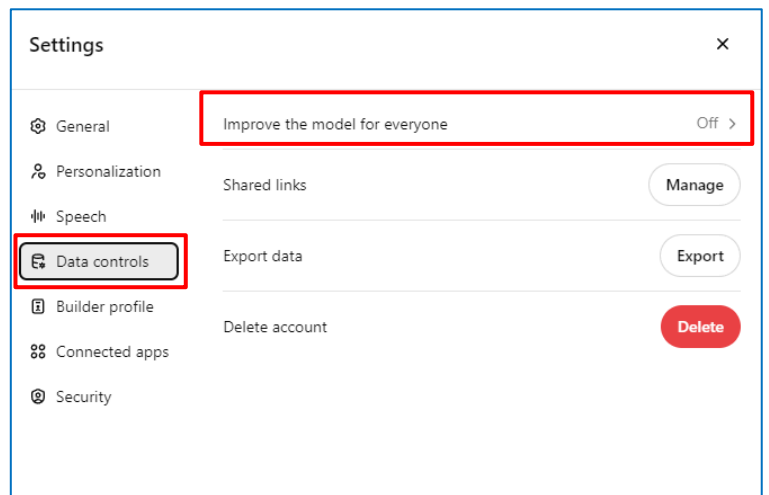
Settings

×

General

Personalization

Speech

Data controls

Builder profile

Connected apps

Security

Improve the model for everyone

Off >

Shared links

Manage

Export data

Export

Delete account

Delete